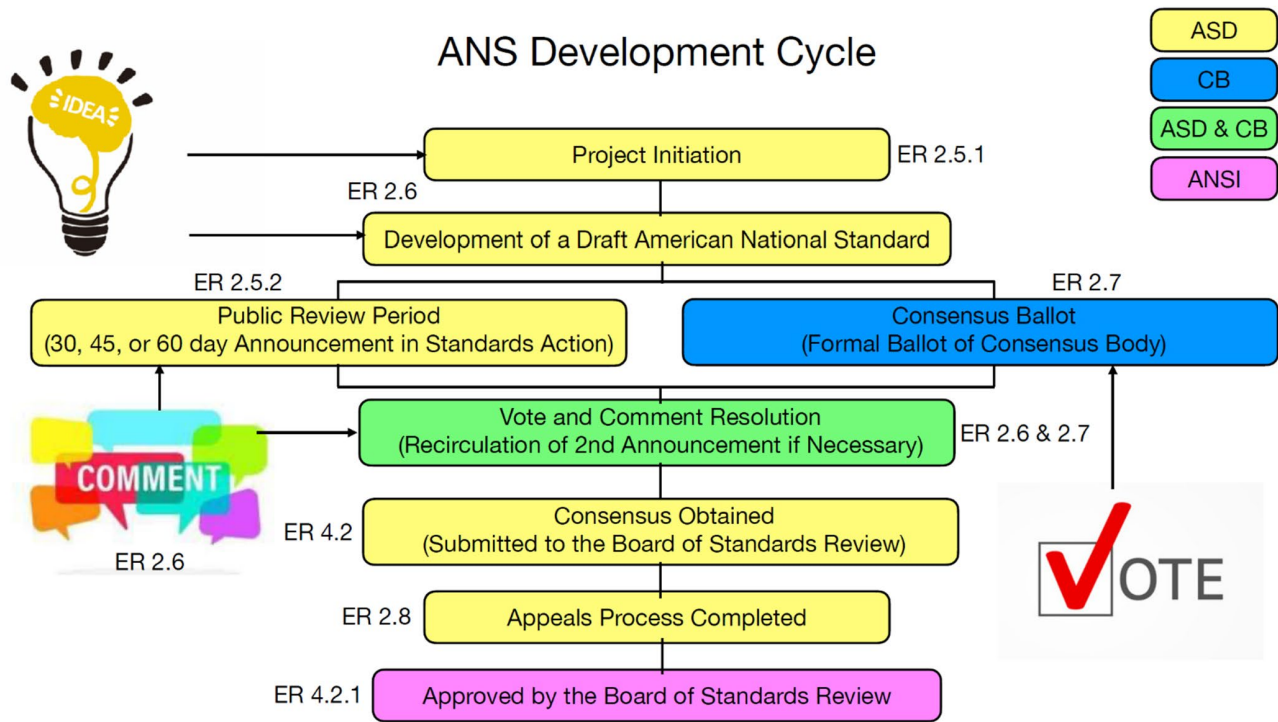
ANS Development Cycle

ASD
CB
ASD & CB
ANSI

IDEA

Project Initiation
ER 2.5.1

ER 2.6

Development of a Draft American National Standard

ER 2.5.2
Public Review Period
(30, 45, or 60 day Announcement in Standards Action)

ER 2.7
Consensus Ballot
(Formal Ballot of Consensus Body)

COMMENT
ER 2.6

Vote and Comment Resolution
(Recirculation of 2nd Announcement if Necessary)
ER 2.6 & 2.7

ER 4.2
Consensus Obtained
(Submitted to the Board of Standards Review)

VOTE

ER 2.8
Appeals Process Completed

ER 4.2.1
Approved by the Board of Standards Review